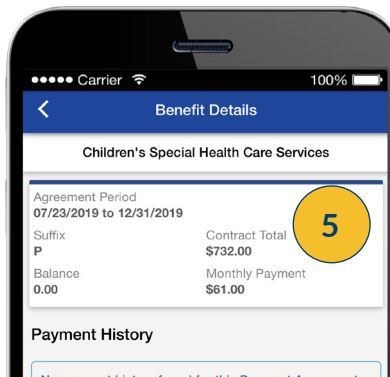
●●●●● Carrier
100%

<
Benefit Details

Children's Special Health Care Services

Agreement Period
07/23/2019 to 12/31/2019

5

Suffix
P

Contract Total
$732.00

Balance
0.00

Monthly Payment
$61.00

Payment History

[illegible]